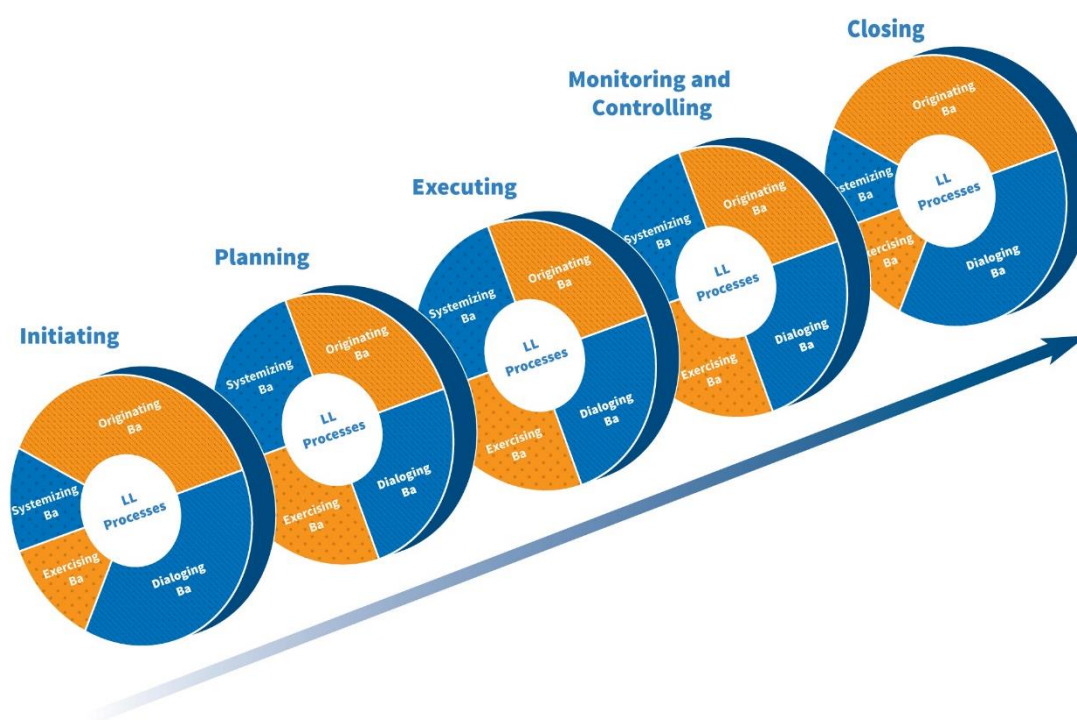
Initiating

Originating Ba
Systemizing Ba
LL Processes
Exercising Ba
Dialoging Ba

Planning

Systemizing Ba
Originating Ba
LL Processes
Exercising Ba
Dialoging Ba

Executing

Systemizing Ba
Originating Ba
LL Processes
Exercising Ba
Dialoging Ba

Monitoring and Controlling

Systemizing Ba
Originating Ba
LL Processes
Exercising Ba
Dialoging Ba

Closing

Originating Ba
stemizing Ba
LL Processes
xercising Ba
Dialoging Ba